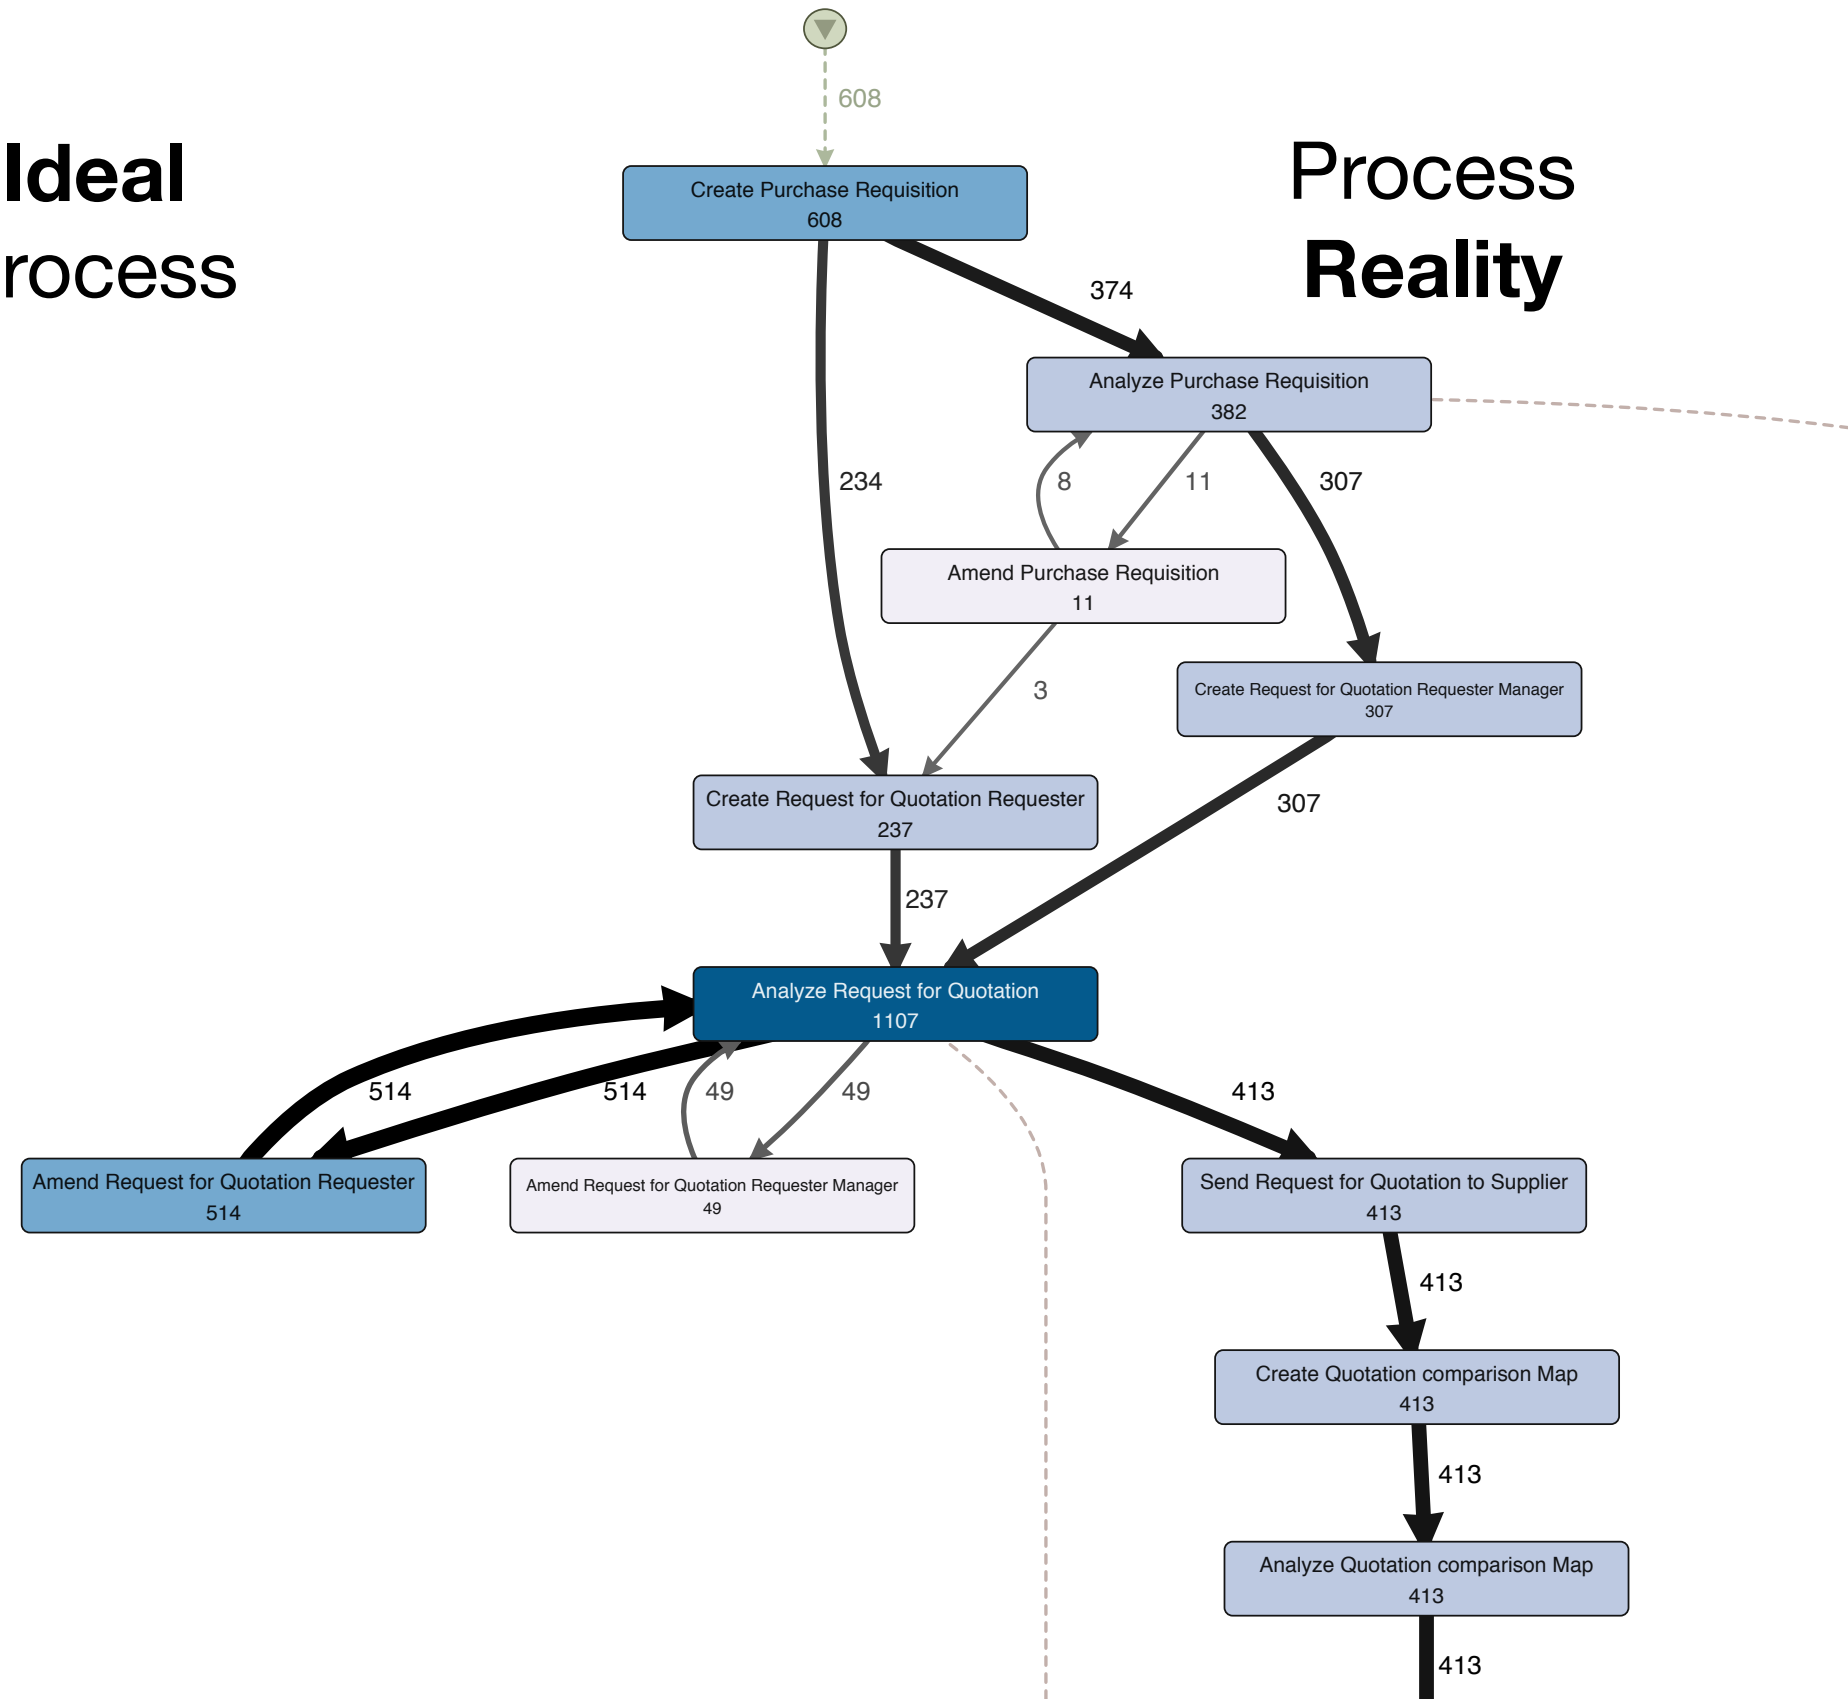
Ideal
rocess

Process
Reality

608

Create Purchase Requisition
608

374

234

Analyze Purchase Requisition
382

8

11

307

Amend Purchase Requisition
11

3

Create Request for Quotation Requester Manager
307

307

Create Request for Quotation Requester
237

237

Analyze Request for Quotation
1107

514

514

49

49

413

Amend Request for Quotation Requester
514

Amend Request for Quotation Requester Manager
49

Send Request for Quotation to Supplier
413

413

Create Quotation comparison Map
413

413

Analyze Quotation comparison Map
413

413